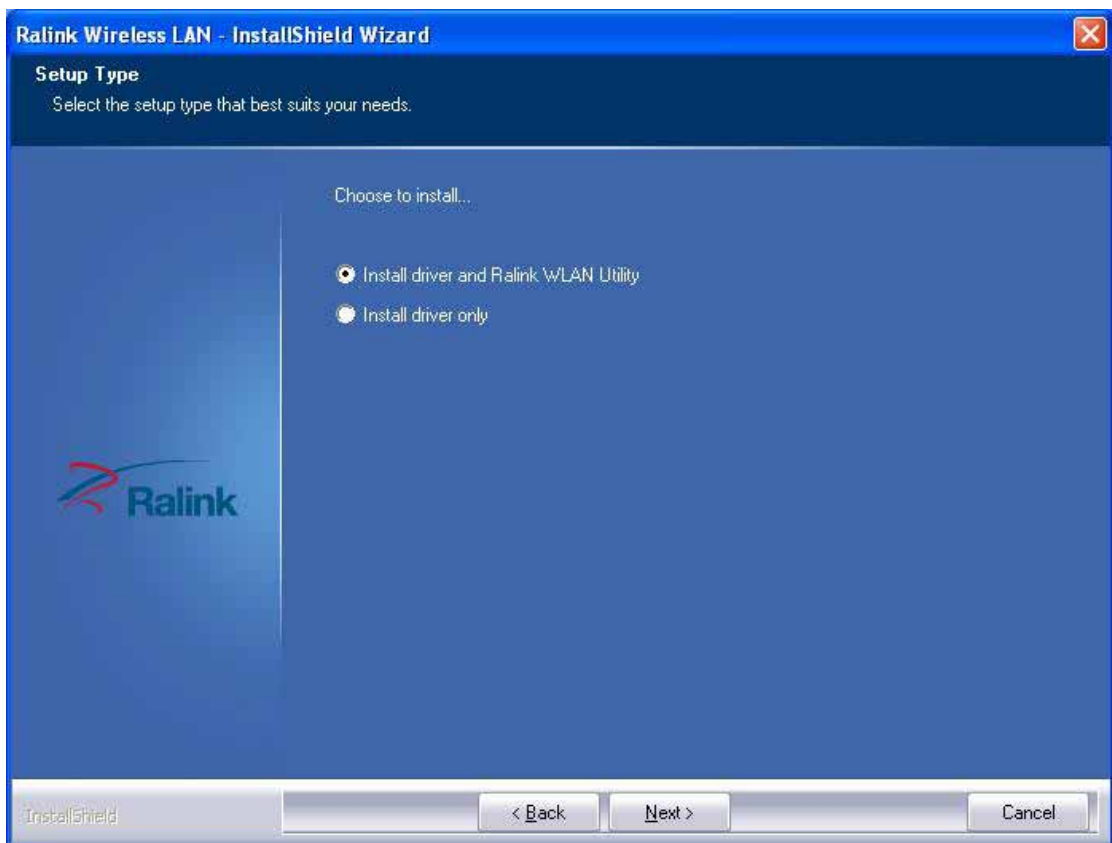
Ralink Wireless LAN - InstallShield Wizard

Setup Type
Select the setup type that best suits your needs.

Choose to install...

Install driver and Ralink WLAN Utility
Install driver only

Ralink

InstallShield

< Back
Next >
Cancel